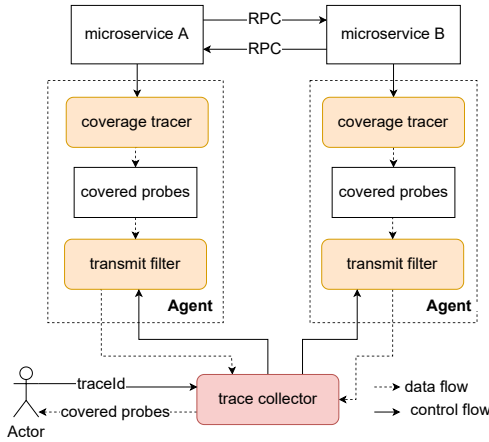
microservice A

RPC

RPC

microservice B

coverage tracer

covered probes

transmit filter

Agent

coverage tracer

covered probes

transmit filter

Agent

traceId

covered probes

Actor

trace collector

data flow

control flow